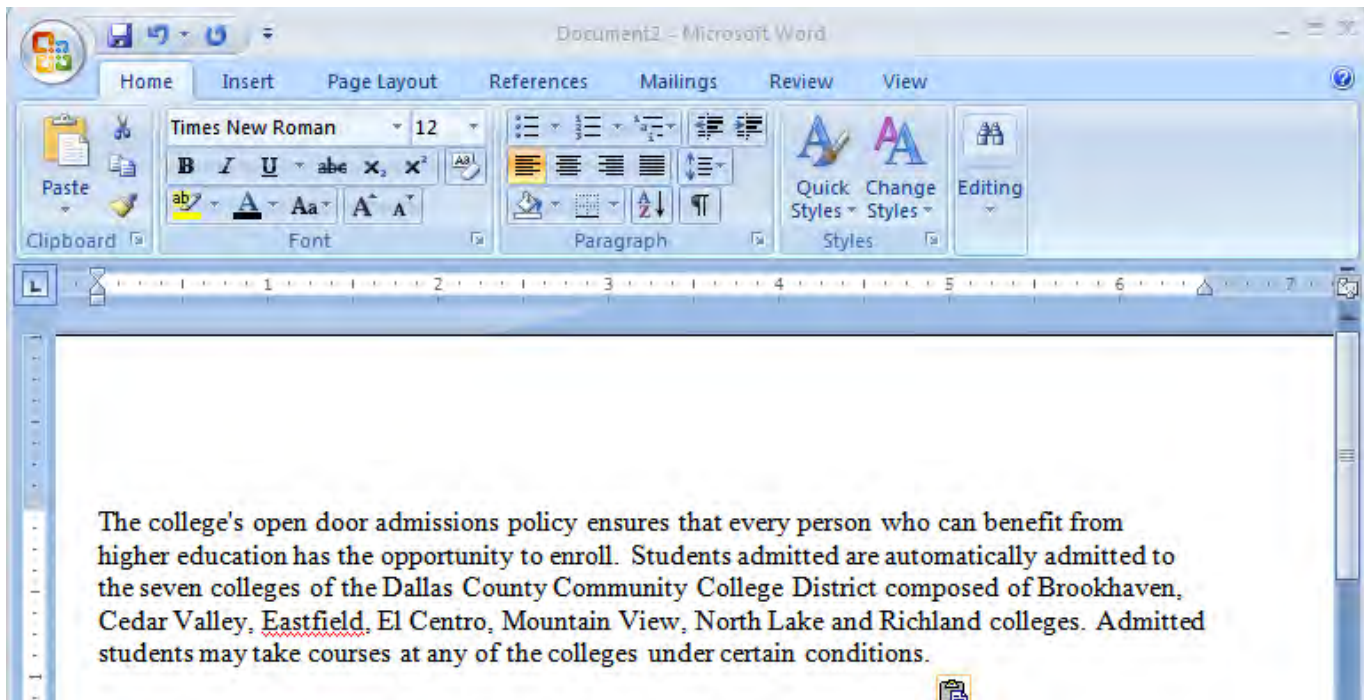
Document2 - Microsoft Word

Home Insert Page Layout References Mailings Review View

Paste

Times New Roman 12

B I U abe $x_2$ $x^2$

Aa A A

Clipboard Font Paragraph Styles

Quick Styles Change Styles Editing

1 2 3 4 5 6 7

The college's open door admissions policy ensures that every person who can benefit from higher education has the opportunity to enroll. Students admitted are automatically admitted to the seven colleges of the Dallas County Community College District composed of Brookhaven, Cedar Valley, Eastfield, El Centro, Mountain View, North Lake and Richland colleges. Admitted students may take courses at any of the colleges under certain conditions.